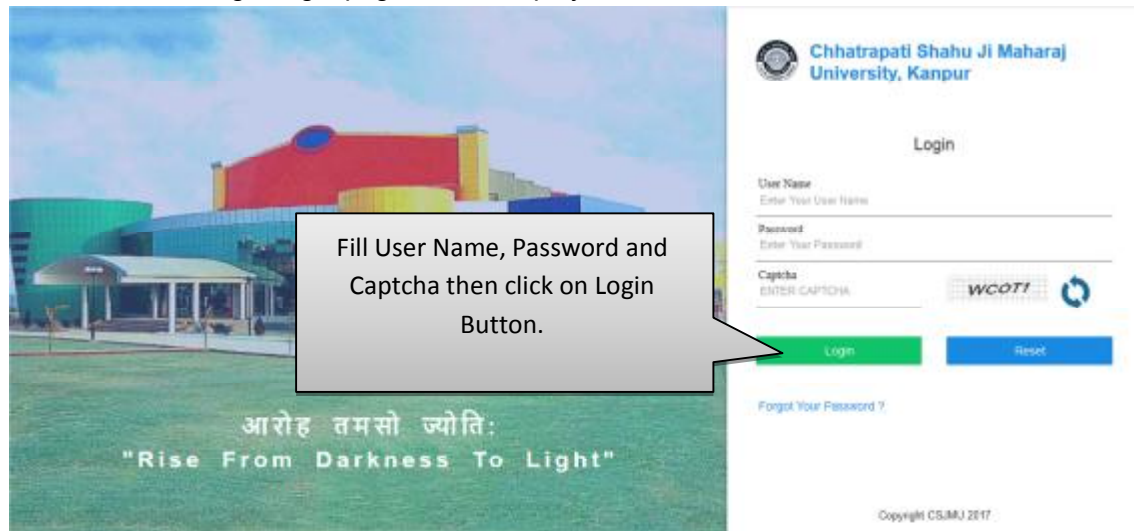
Chhatrapati Shahu Ji Maharaj University, Kanpur

Login

User Name
Enter Your User Name

Password
Enter Your Password

Captcha
ENTER CAPTCHA

WCOT7

Fill User Name, Password and Captcha then click on Login Button.

Login

Reset

Forgot Your Password ?

आरोह तमसो ज्योति:
"Rise From Darkness To Light"

Copyright CSJMU 2017